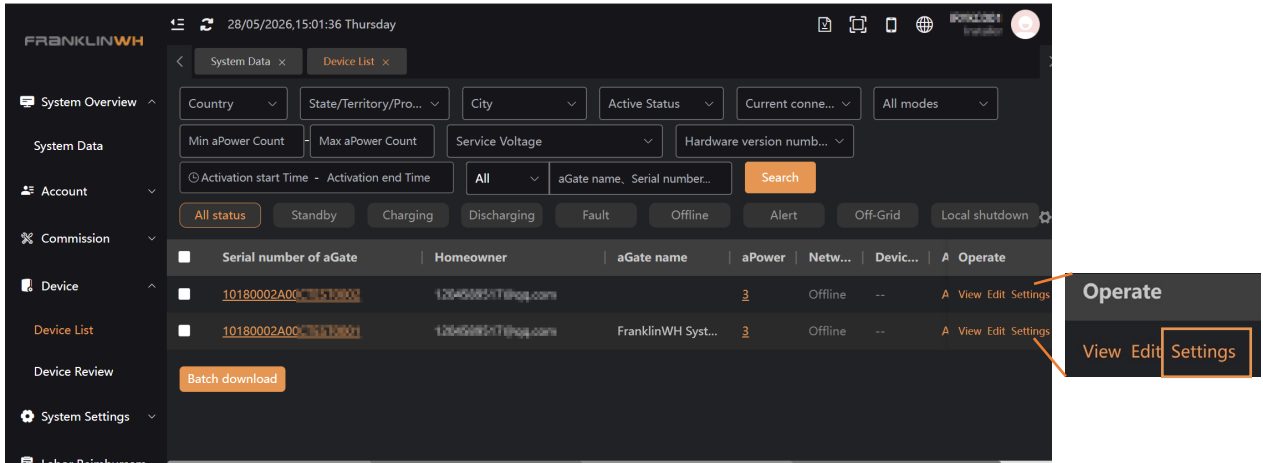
FRANKLINWH

28/05/2026,15:01:36 Thursday

System Data ×
Device List ×

System Overview
System Data
Account
Commission
Device
Device List
Device Review
System Settings

Country
State/Territory/Pro...
City
Active Status
Current conne...
All modes
Min aPower Count
-
Max aPower Count
Service Voltage
Hardware version numb...
Activation start Time - Activation end Time
All
aGate name、Serial number...
Search

All status
Standby
Charging
Discharging
Fault
Offline
Alert
Off-Grid
Local shutdown

| | Serial number of aGate | Homeowner | aGate name | aPower | Netw... | Devic... | A | Operate |
|---|---|---|---|---|---|---|---|---|
| | 10180002A00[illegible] | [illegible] | | 3 | Offline | -- | A | View Edit Settings |
| | 10180002A00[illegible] | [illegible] | FranklinWH Syst... | 3 | Offline | -- | A | View Edit Settings |

Batch download

Operate
View Edit Settings